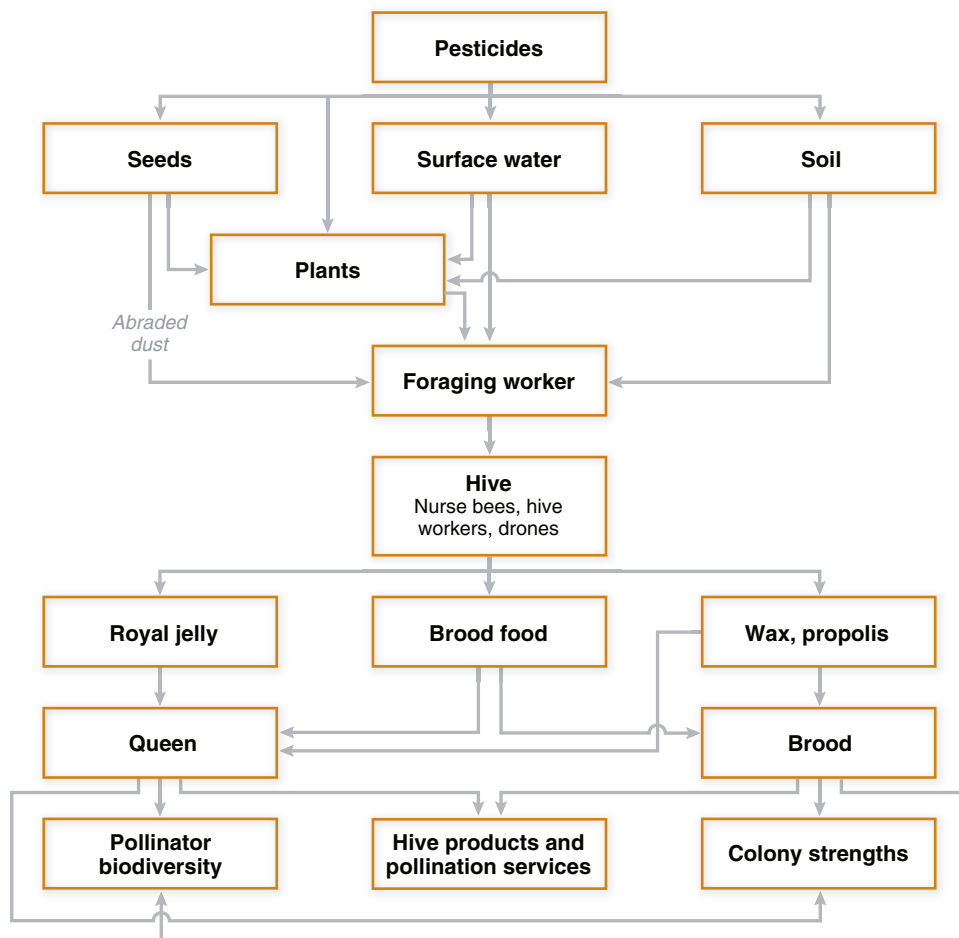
Pesticides

Seeds

Surface water

Soil

Plants

Abraded dust

Foraging worker

Hive
Nurse bees, hive workers, drones

Royal jelly

Brood food

Wax, propolis

Queen

Brood

Pollinator biodiversity

Hive products and pollination services

Colony strengths